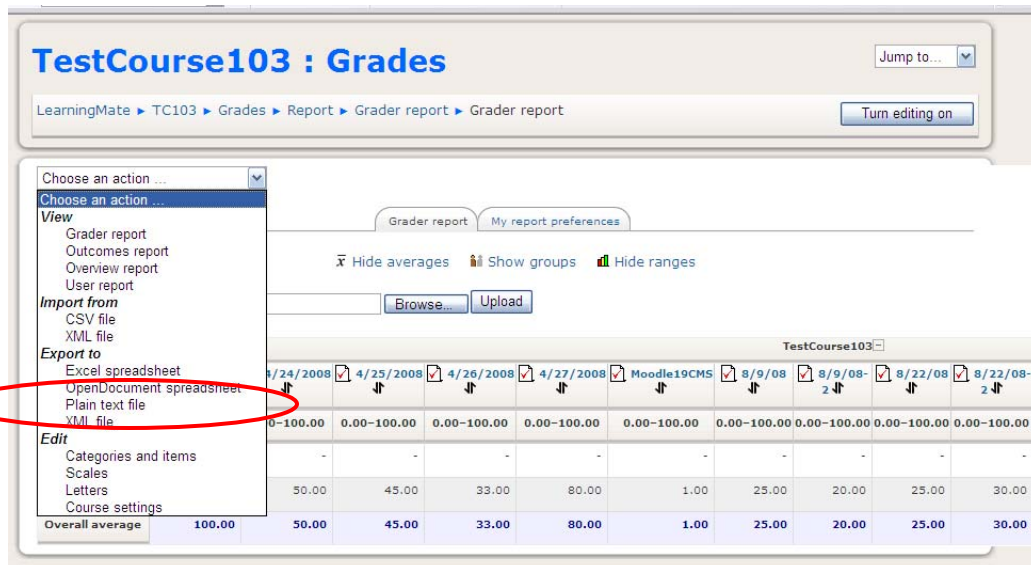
TestCourse103 : Grades

Jump to...

LearningMate ► TC103 ► Grades ► Report ► Grader report ► Grader report

Turn editing on

Choose an action ...

Choose an action ...
View
Grader report
Outcomes report
Overview report
User report
Import from
CSV file
XML file
Export to
Excel spreadsheet
OpenDocument spreadsheet
Plain text file
XML file
Edit
Categories and items
Scales
Letters
Course settings

Grader report | My report preferences

$\bar{x}$ Hide averages  Show groups  Hide ranges

Browse... Upload

TestCourse103

| | 4/24/2008 | 4/25/2008 | 4/26/2008 | 4/27/2008 | Moodle19CMS | 8/9/08 | 8/9/08-2 | 8/22/08 | 8/22/08-2 |
|---|---|---|---|---|---|---|---|---|---|
| | 0–100.00 | 0.00–100.00 | 0.00–100.00 | 0.00–100.00 | 0.00–100.00 | 0.00–100.00 | 0.00–100.00 | 0.00–100.00 | 0.00–100.00 |
| | | - | - | - | - | - | - | - | - |
| | 50.00 | 45.00 | 33.00 | 80.00 | 1.00 | 25.00 | 20.00 | 25.00 | 30.00 |
| Overall average 100.00 | 50.00 | 45.00 | 33.00 | 80.00 | 1.00 | 25.00 | 20.00 | 25.00 | 30.00 |